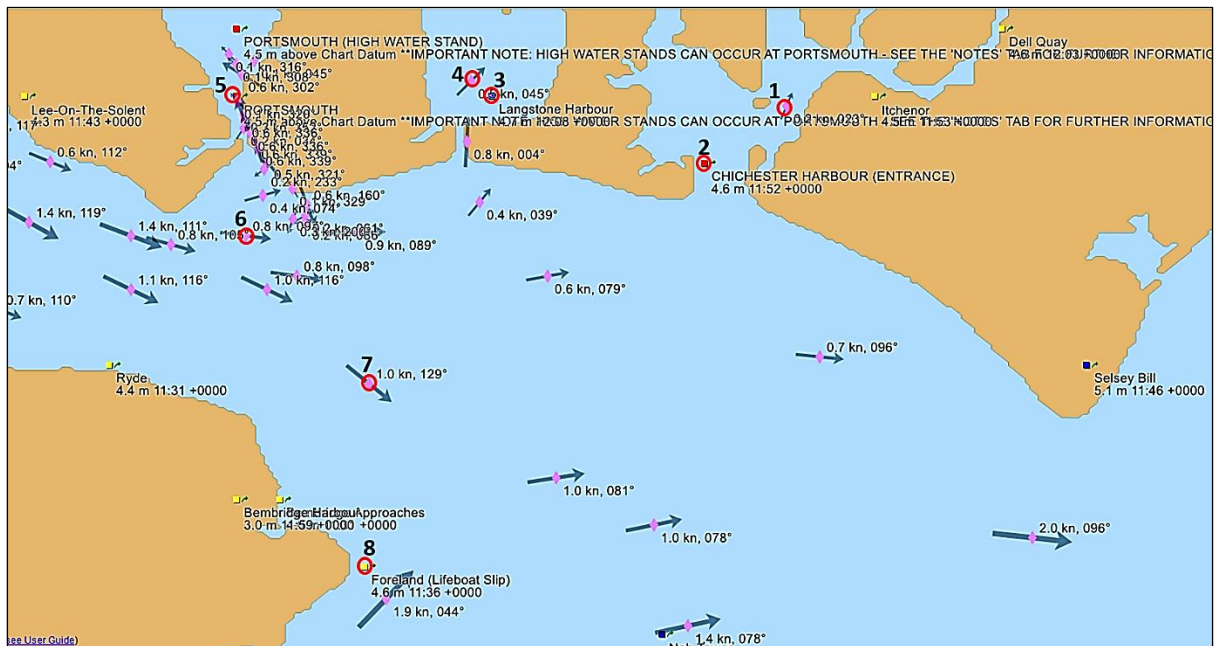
PORTSMOUTH (HIGH WATER STAND)
4.5 m above Chart Datum **IMPORTANT NOTE: HIGH WATER STANDS CAN OCCUR AT PORTSMOUTH - SEE THE 'NOTES' TAB FOR FURTHER INFORMATION

0.1 kn, 316°
0.1 kn, 308°
045°
0.6 kn, 302°

5

4

3

0.5 kn, 045°

Dell Quay

1

Lee-On-The-Solent
4.3 m 11:43 +0000

PORTSMOUTH
4.5 m above Chart Datum **IMPORTANT NOTE: HIGH WATER STANDS CAN OCCUR AT PORTSMOUTH - SEE THE 'NOTES' TAB FOR FURTHER INFORMATION

Langstone Harbour

Itchenor

0.2 kn, 023°

0.6 kn, 112°

0.6 kn, 336°
0.6 kn, 336°
0.5 kn, 339°

0.8 kn, 004°

2

CHICHESTER HARBOUR (ENTRANCE)
4.6 m 11:52 +0000

0.5 kn, 321°
0.2 kn, 233°
0.6 kn, 160°
0.4 kn, 074°
329°

1.4 kn, 119°

1.4 kn, 111°

6

0.8 kn, 100°

0.8 kn, 081°

0.2 kn, 050°

0.9 kn, 089°

0.4 kn, 039°

0.8 kn, 098°

1.1 kn, 116°

1.0 kn, 116°

0.6 kn, 079°

0.7 kn, 110°

0.7 kn, 096°

Ryde
4.4 m 11:31 +0000

7

1.0 kn, 129°

Selsey Bill
5.1 m 11:46 +0000

1.0 kn, 081°

Bembridge Harbour Approaches
3.0 m 11:59 +0000 +0000

1.0 kn, 078°

2.0 kn, 096°

8

Foreland (Lifeboat Slip)
4.6 m 11:36 +0000

1.9 kn, 044°

1.4 kn, 078°

see User Guide)